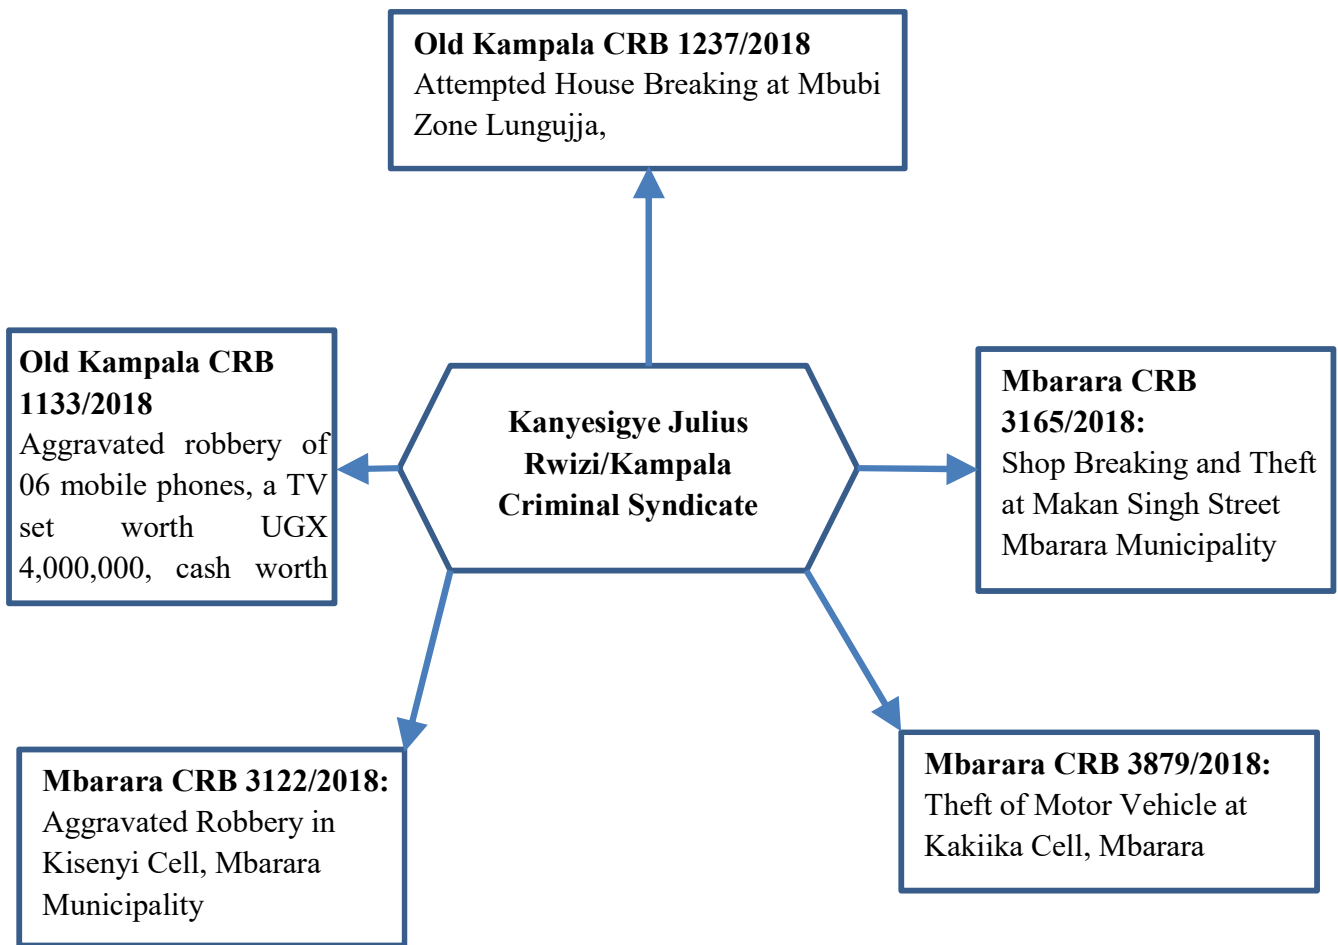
Old Kampala CRB 1237/2018
Attempted House Breaking at Mbubi Zone Lungujja,

Old Kampala CRB 1133/2018
Aggravated robbery of 06 mobile phones, a TV set worth UGX 4,000,000, cash worth

Kanyesigye Julius Rwizi/Kampala Criminal Syndicate

Mbarara CRB 3165/2018:
Shop Breaking and Theft at Makan Singh Street Mbarara Municipality

Mbarara CRB 3122/2018:
Aggravated Robbery in Kisenyi Cell, Mbarara Municipality

Mbarara CRB 3879/2018:
Theft of Motor Vehicle at Kakiika Cell, Mbarara